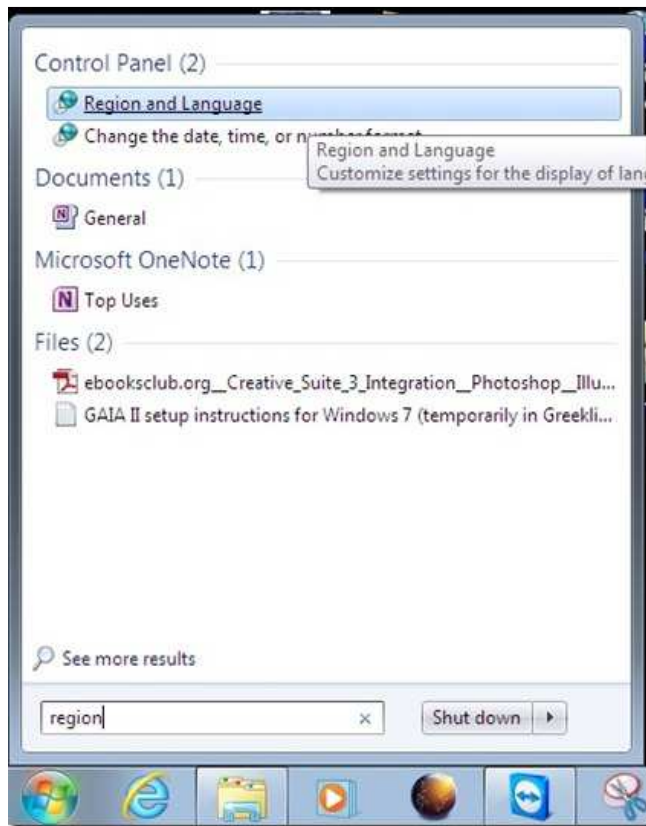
Control Panel (2)

Region and Language

Change the date, time, or n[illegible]

Region and Language
Customize settings for the display of lan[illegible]

Documents (1)

General

Microsoft OneNote (1)

Top Uses

Files (2)

ebooksclub.org__Creative_Suite_3_Integration__Photoshop__Illu...

GAIA II setup instructions for Windows 7 (temporarily in Greekli...

See more results

region

Shut down